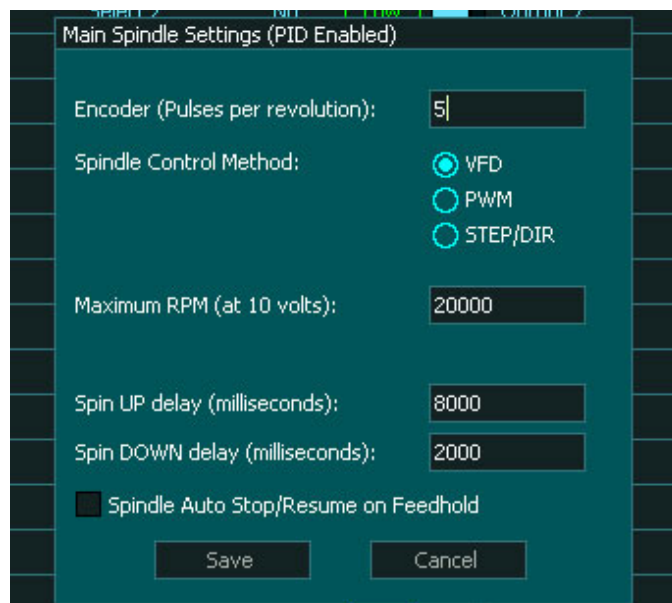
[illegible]

Main Spindle Settings (PID Enabled)

Encoder (Pulses per revolution): 5

Spindle Control Method:
VFD
PWM
STEP/DIR

Maximum RPM (at 10 volts): 20000

Spin UP delay (milliseconds): 8000

Spin DOWN delay (milliseconds): 2000

Spindle Auto Stop/Resume on Feedhold

Save
Cancel